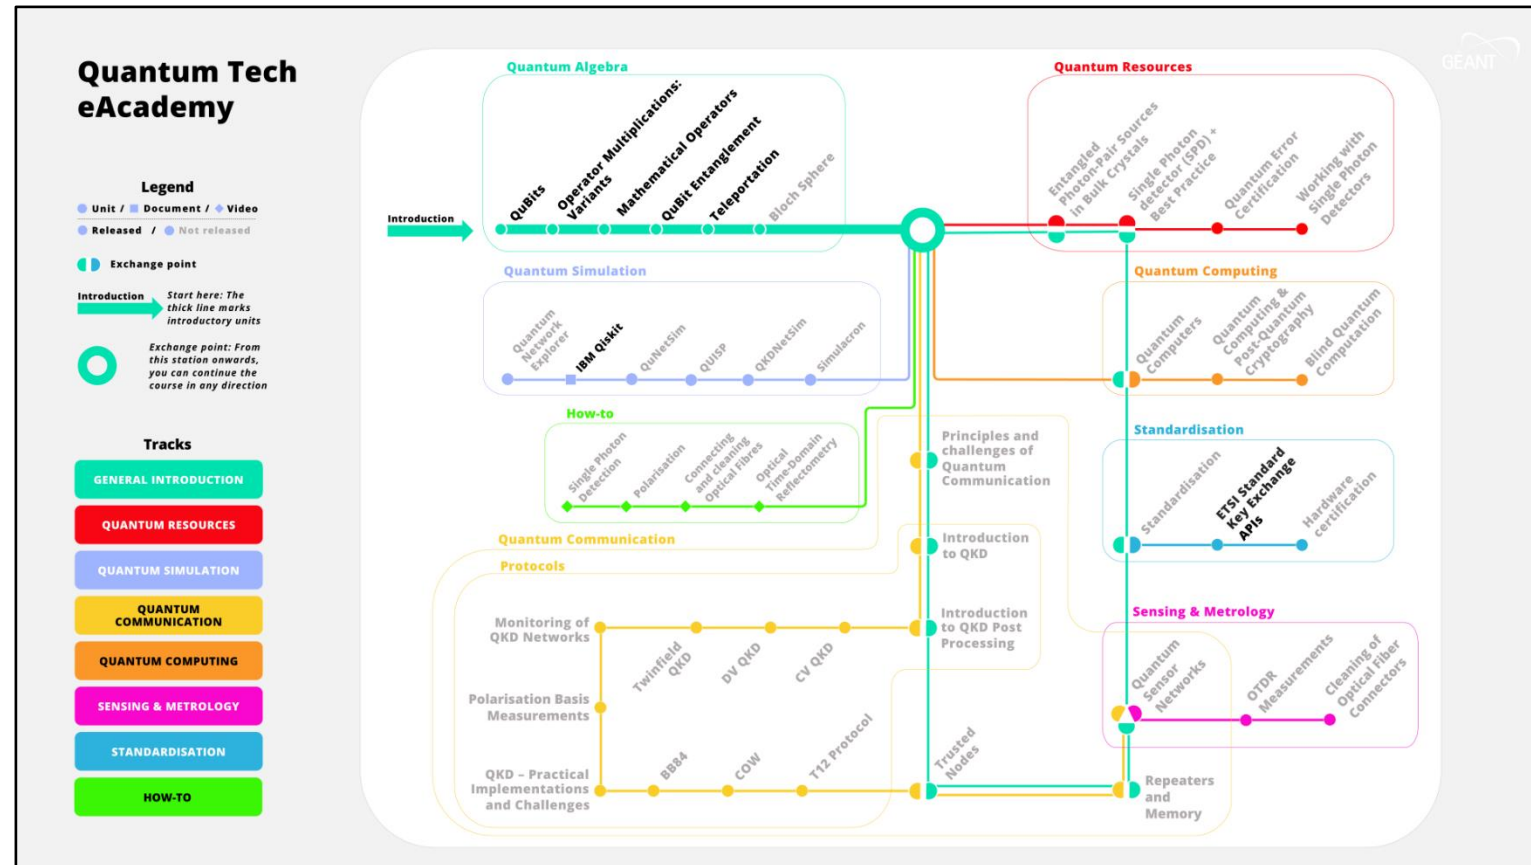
Quantum Tech eAcademy

Legend
Unit / Document / Video
Released / Not released
Exchange point
Introduction
Start here: The thick line marks introductory units
Exchange point: From this station onwards, you can continue the course in any direction

Tracks
GENERAL INTRODUCTION
QUANTUM RESOURCES
QUANTUM SIMULATION
QUANTUM COMMUNICATION
QUANTUM COMPUTING
SENSING & METROLOGY
STANDARDISATION
HOW-TO

GÉANT

Introduction

Quantum Algebra
QuBits
Operator Multiplications: Variants
Mathematical Operators
QuBit Entanglement
Teleportation
Bloch Sphere

Quantum Resources
Entangled Photon-Pair Sources in Bulk Crystals
Single Photon detector (SPD) + Best Practice
Quantum Error Certification
Working with Single Photon Detectors

Quantum Simulation
Quantum Network Explorer
IBM Qiskit
QuNetSim
QUISP
QKDNetSim
Simulacron

How-to
Single Photon Detection
Polarisation
Connecting and cleaning Optical Fibres
Optical Time-Domain Reflectometry

Quantum Computing
Quantum Computers
Quantum Computing & Post-Quantum Cryptography
Blind Quantum Computation

Standardisation
Standardisation
ETSI Standard Key Exchange APIs
Hardware certification

Principles and challenges of Quantum Communication
Introduction to QKD
Introduction to QKD Post Processing

Quantum Communication
Protocols
Monitoring of QKD Networks
Twinfield QKD
DV QKD
CV QKD
Polarisation Basis Measurements
QKD – Practical Implementations and Challenges
BB84
COW
T12 Protocol
Trusted Nodes
Repeaters and Memory

Sensing & Metrology
Quantum Sensor Networks
OTDR Measurements
Cleaning of Optical Fiber Connectors